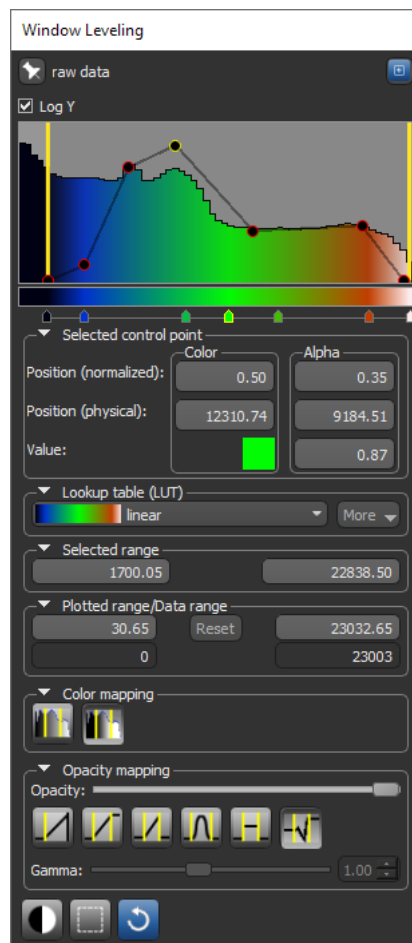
Window Leveling

raw data

Log Y

Selected control point

Color

Alpha

Position (normalized):
0.50
0.35

Position (physical):
12310.74
9184.51

Value:
0.87

Lookup table (LUT)

linear

More

Selected range

1700.05
22838.50

Plotted range/Data range

30.65
Reset
23032.65

0
23003

Color mapping

Opacity mapping

Opacity:

Gamma:
1.00